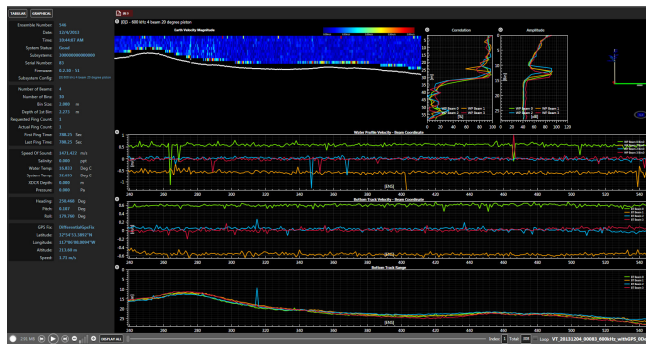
TABULAR GRAPHICAL

| | |
|---|---|
| Ensemble Number | 590 |
| Date | 12/4/2013 |
| Time | 19:44:07 PM |
| System Status | Good |
| Subsystems | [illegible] |
| Serial Number | 83 |
| Firmware | 0.2.56 - 51 |
| Subsystem Config | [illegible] |
| Number of Beams | 4 |
| Number of Bins | 55 |
| Bin Size | 2.000 m |
| Depth of 1st Bin | 2.271 m |
| Requested Ping Count | 1 |
| Actual Ping Count | 1 |
| First Ping Time | 788.25 Sec |
| Last Ping Time | 788.25 Sec |
| Speed Of Sound | 1471.422 m/s |
| Salinity | 0.000 ppt |
| Water Temp | 15.833 Deg C |
| System Temp | 16.033 Deg C |
| XDCR Depth | 0.000 m |
| Pressure | 0.000 Pa |
| Heading | 238.488 Deg |
| Pitch | 0.187 Deg |
| Roll | 179.760 Deg |
| GPS Fix | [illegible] |
| Latitude | 32°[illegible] |
| Longitude | 117°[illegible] |
| Altitude | 33.5 m |
| Speed | 1.71 m/s |

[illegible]

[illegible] - 600 kHz 4 beam 20 degree piston

Earth Velocity Magnitude

Correlation

Amplitude

Water Profile Velocity - Beam Coordinate

Bottom Track Velocity - Beam Coordinate

Bottom Track Range

240 260 280 300 320 340 360 380 400 420 440 460 480 500 520 540

DISPLAY ALL

Index Total Loop VT_20131204_00083_600kHz_withGPS_00m